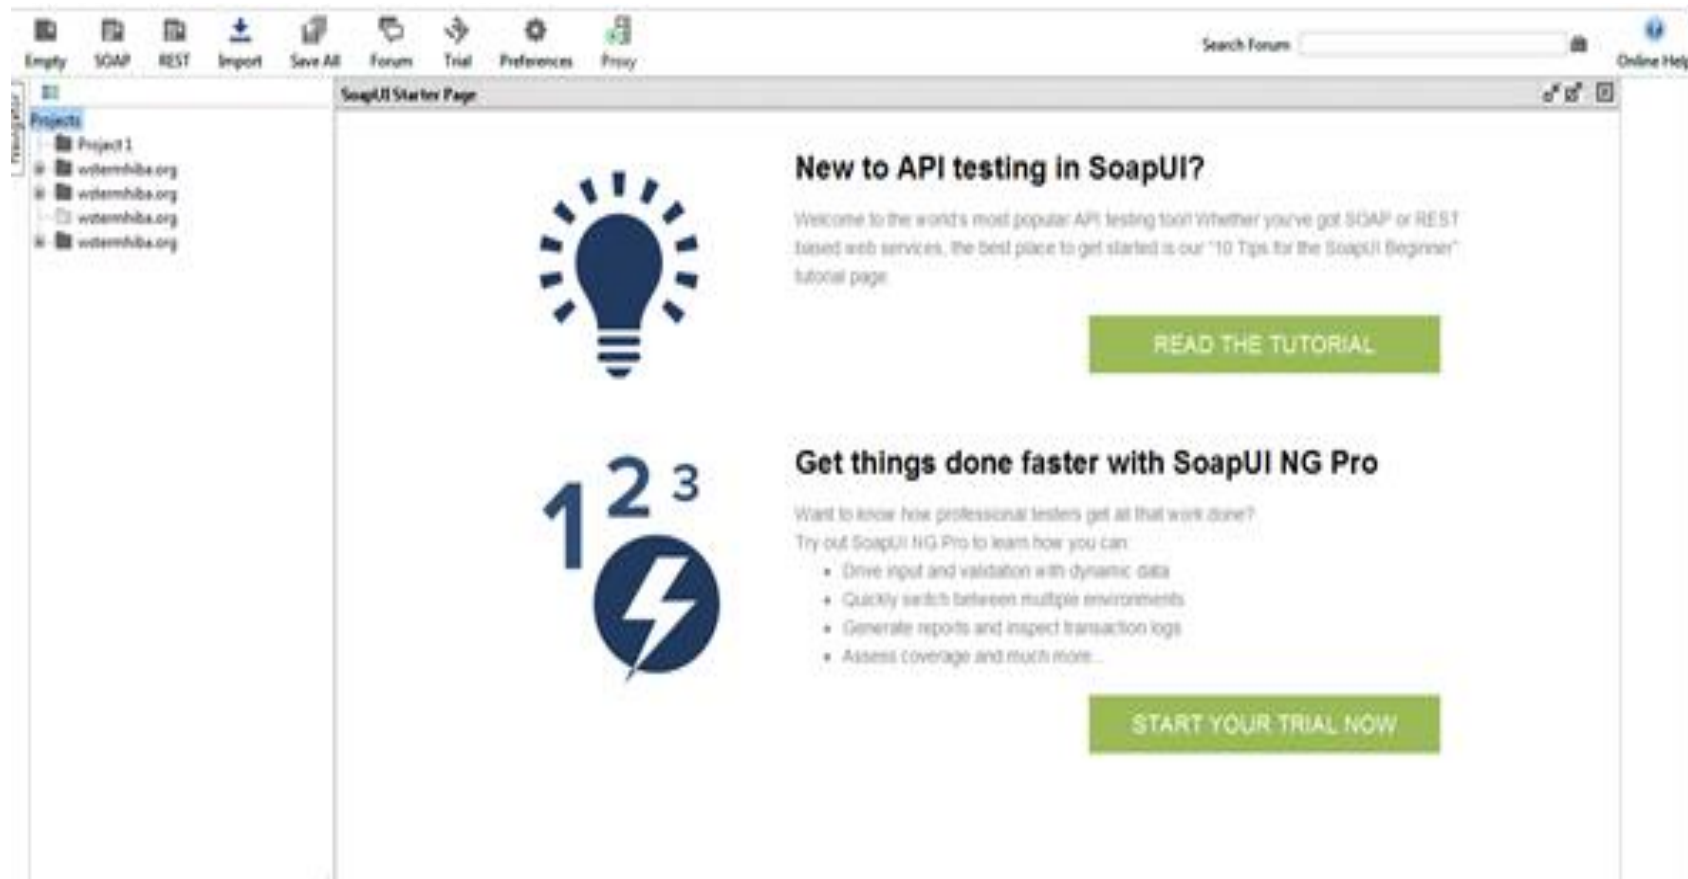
Empty SOAP REST Import Save All Forum Trial Preferences Proxy

Search Forum

Online Help

Navigator

Projects
Project 1
wsitemhiba.org
wsitemhiba.org
wsitemhiba.org
wsitemhiba.org

SoapUI Starter Page

New to API testing in SoapUI?

Welcome to the world's most popular API testing tool! Whether you've got SOAP or REST based web services, the best place to get started is our "10 Tips for the SoapUI Beginner" tutorial page.

READ THE TUTORIAL

1 2 3

Get things done faster with SoapUI NG Pro

Want to know how professional testers get all that work done?
Try out SoapUI NG Pro to learn how you can:

- Drive input and validation with dynamic data
- Quickly switch between multiple environments
- Generate reports and inspect transaction logs
- Assess coverage and much more...

START YOUR TRIAL NOW